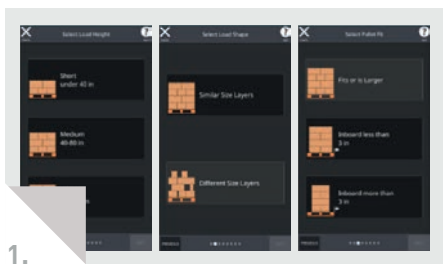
Select Load Height

Short
under 40 in

Medium
40-80 in

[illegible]

Select Load Shape

Similar Size Layers

Different Size Layers

PREVIOUS

Select Pallet Fit

Fits or is Larger

Inboard less than
3 in

Inboard more than
3 in

PREVIOUS

1.